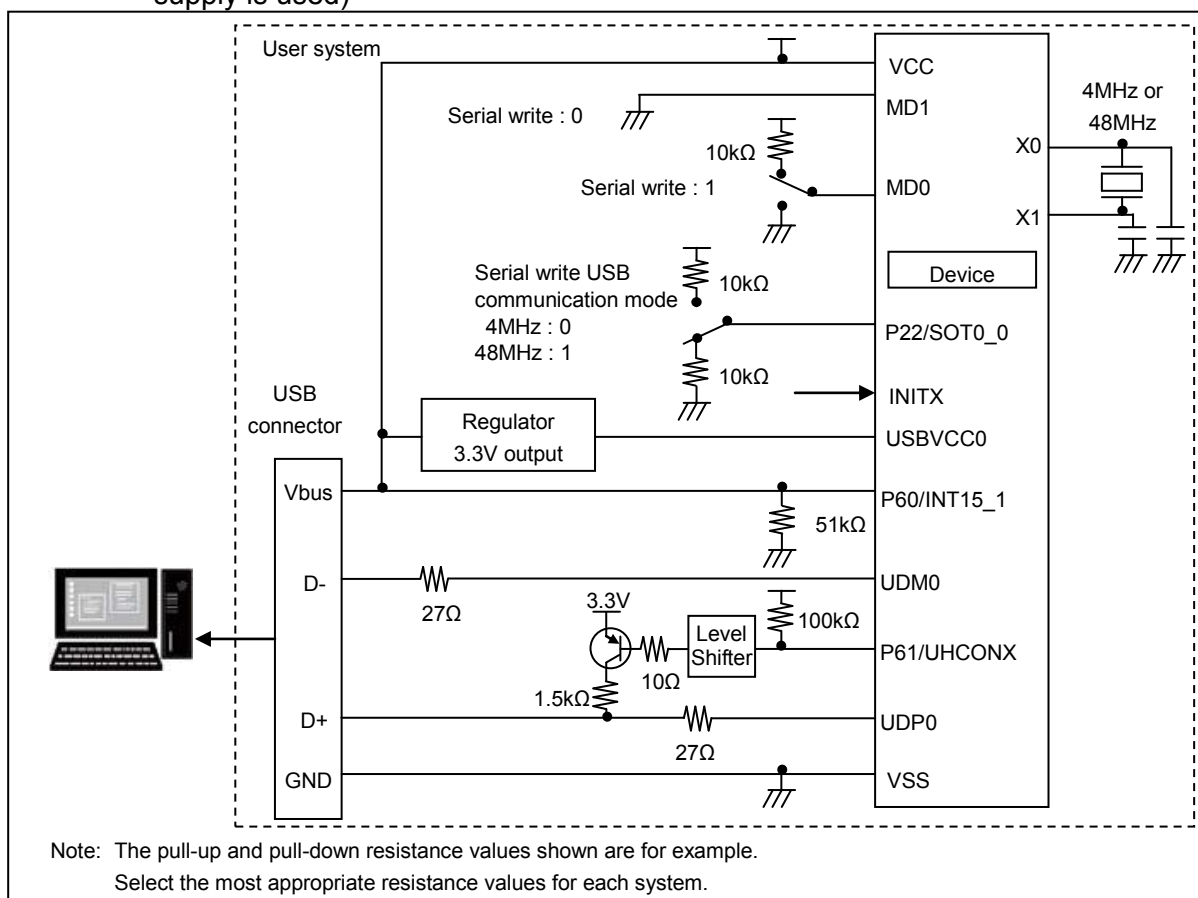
supply is used)

User system

VCC

MD1

Serial write : 0

4MHz or 48MHz

10kΩ

X0

Serial write : 1

MD0

X1

Serial write USB communication mode
4MHz : 0
48MHz : 1

10kΩ

Device

P22/SOT0_0

10kΩ

INITX

USB connector

Regulator 3.3V output

USBVCC0

Vbus

P60/INT15_1

51kΩ

D-

UDM0

27Ω

3.3V

100kΩ

Level Shifter

P61/UHCONX

10Ω

1.5kΩ

D+

UDP0

27Ω

GND

VSS

Note: The pull-up and pull-down resistance values shown are for example.
Select the most appropriate resistance values for each system.